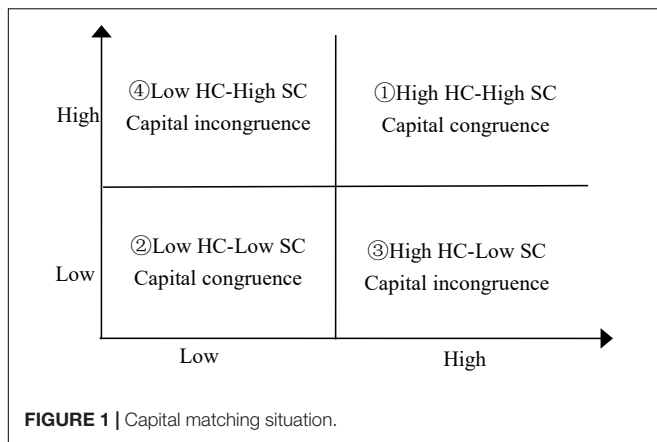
High

④Low HC-High SC
Capital incongruence

①High HC-High SC
Capital congruence

Low

②Low HC-Low SC
Capital congruence

③High HC-Low SC
Capital incongruence

Low

High

FIGURE 1 | Capital matching situation.